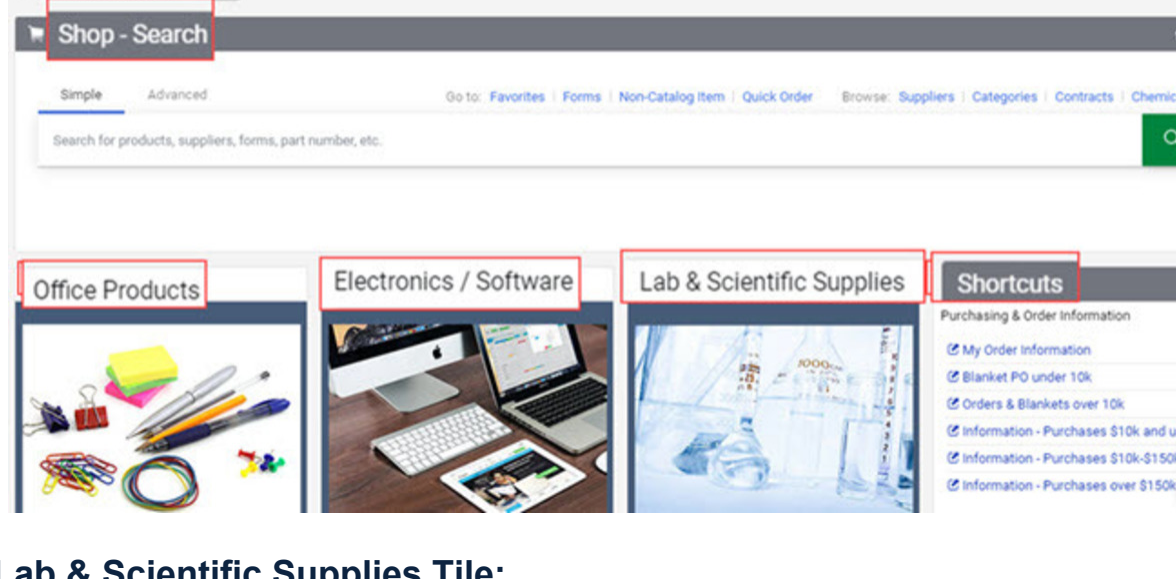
Shop - Search

Simple Advanced

Go to: Favorites | Forms | Non-Catalog Item | Quick Order Browse: Suppliers | Categories | Contracts | Chemic

Search for products, suppliers, forms, part number, etc.

Office Products

Electronics / Software

Lab & Scientific Supplies

Shortcuts

Purchasing & Order Information

My Order Information

Blanket PO under 10k

Orders & Blankets over 10k

Information - Purchases $10k and u

Information - Purchases $10k-$150

Information - Purchases over $150k

ab & Scientific Supplies Tile: